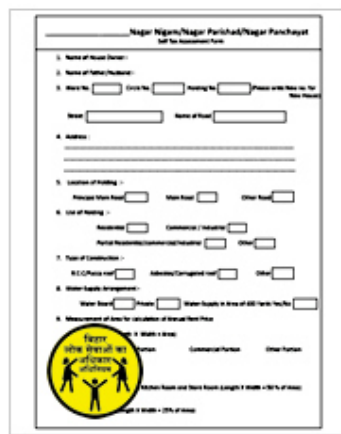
__________Nagar Nigam/Nagar Parishad/Nagar Panchayat

Self Tax Assessment Form

1. Name of House Owner :

2. Name of Father/Husband :

3. Ward No. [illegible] Circle No. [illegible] Holding No. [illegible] (Please write New no. for New House)

Street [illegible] Name of Road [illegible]

4. Address :

5. Location of Holding :-

Principal Main Road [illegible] Main Road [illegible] Other Road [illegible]

6. Use of Holding :-

Residential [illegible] Commercial / Industrial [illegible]

Partial Residential/Commercial/Industrial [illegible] Other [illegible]

7. Type of Construction :-

R.C.C/Pucca roof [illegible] Asbestos/Corrugated roof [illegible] Other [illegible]

8. Water Supply Arrangement :-

Water Board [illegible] Private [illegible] Water Supply in Area of 600 Yards Yes/No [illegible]

9. Measurement of Area for calculation of Annual Rent Price

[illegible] X Width = Area)

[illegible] Portion Commercial Portion Other Portion

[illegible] Kitchen Room and Store Room (Length X Width = 50 % of Area)

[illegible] Length X Width = (25% of Area)

बिहार
लोक सेवाओं का
अधिकार
अधिनियम